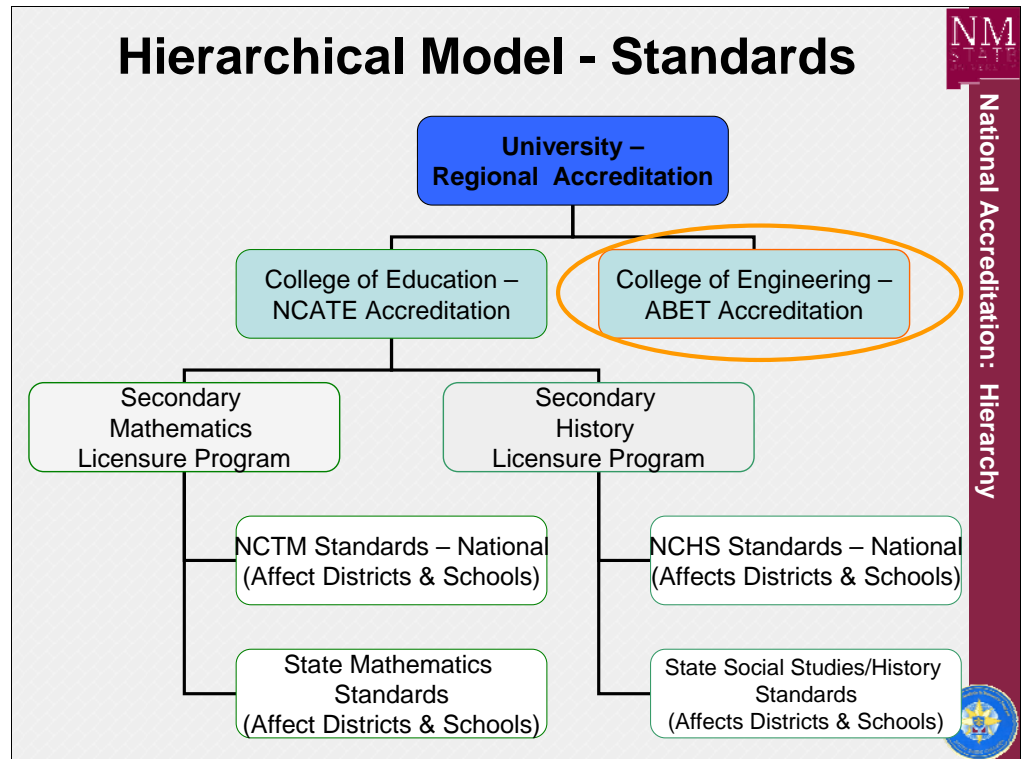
Hierarchical Model - Standards

NM STATE

National Accreditation: Hierarchy

University – Regional Accreditation

College of Education – NCATE Accreditation

College of Engineering – ABET Accreditation

Secondary Mathematics Licensure Program

Secondary History Licensure Program

NCTM Standards – National (Affect Districts & Schools)

NCHS Standards – National (Affects Districts & Schools)

State Mathematics Standards (Affect Districts & Schools)

State Social Studies/History Standards (Affects Districts & Schools)